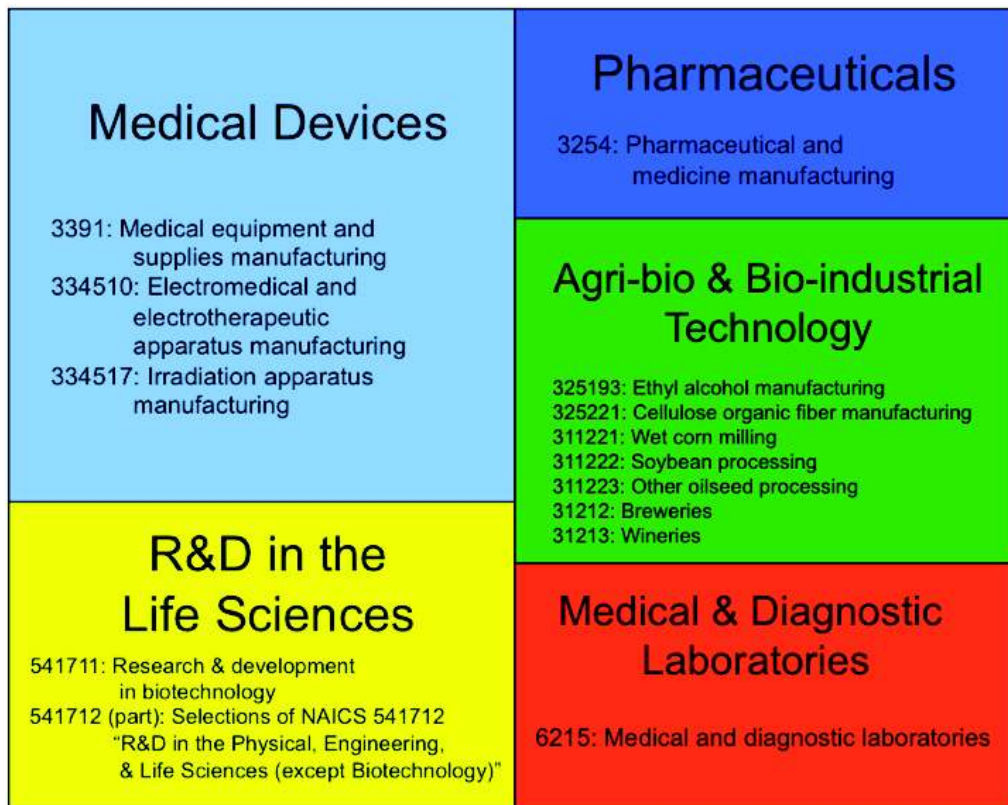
Medical Devices

3391: Medical equipment and supplies manufacturing
334510: Electromedical and electrotherapeutic apparatus manufacturing
334517: Irradiation apparatus manufacturing

Pharmaceuticals

3254: Pharmaceutical and medicine manufacturing

Agri-bio & Bio-industrial Technology

325193: Ethyl alcohol manufacturing
325221: Cellulose organic fiber manufacturing
311221: Wet corn milling
311222: Soybean processing
311223: Other oilseed processing
31212: Breweries
31213: Wineries

R&D in the Life Sciences

541711: Research & development in biotechnology
541712 (part): Selections of NAICS 541712 "R&D in the Physical, Engineering, & Life Sciences (except Biotechnology)"

Medical & Diagnostic Laboratories

6215: Medical and diagnostic laboratories